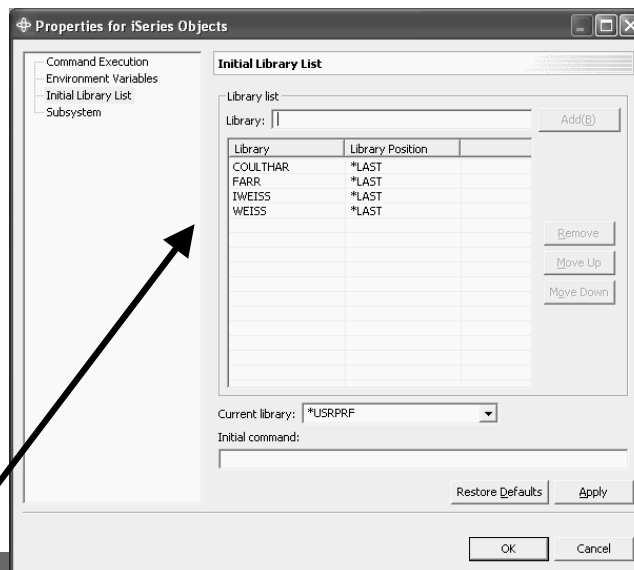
Properties for iSeries Objects

Command Execution
Environment Variables
Initial Library List
Subsystem

Initial Library List

Library list

Library:

Add(B)

| Library | Library Position |
|---|---|
| COULTHAR | *LAST |
| FARR | *LAST |
| IWEISS | *LAST |
| WEISS | *LAST |

Remove

Move Up

Move Down

Current library: *USRPRF

Initial command:

Restore Defaults

Apply

OK

Cancel